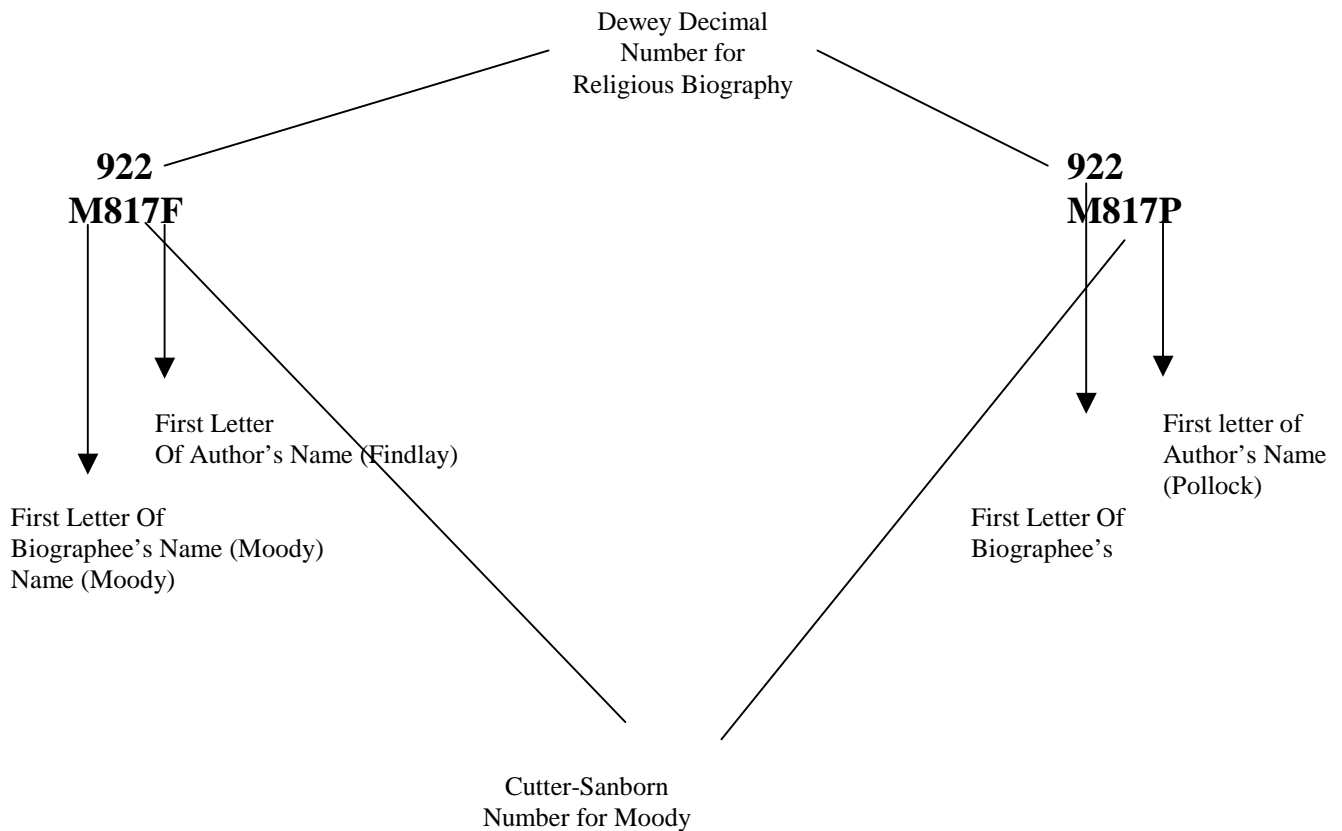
Dewey Decimal
Number for
Religious Biography

922
M817F

922
M817P

First Letter
Of Author's Name (Findlay)

First letter of
Author's Name
(Pollock)

First Letter Of
Biographee's Name (Moody)
Name (Moody)

First Letter Of
Biographee's

Cutter-Sanborn
Number for Moody